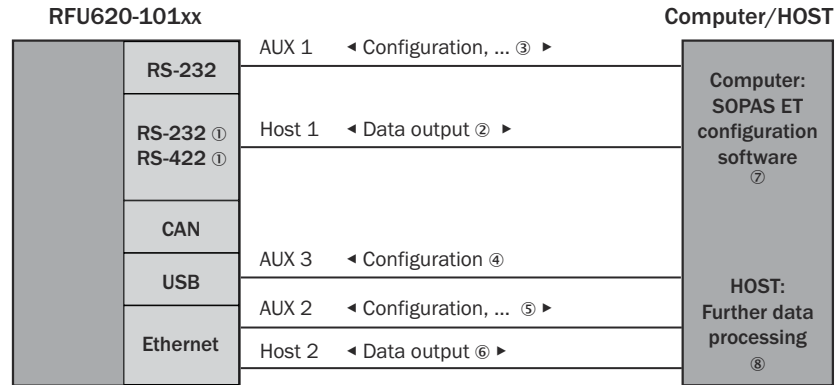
RFU620-101xx

Computer/HOST

RS-232

AUX 1 ◂ Configuration, ... ③ ▸

RS-232 ①
RS-422 ①

Host 1 ◂ Data output ② ▸

CAN

USB

AUX 3 ◂ Configuration ④

Ethernet

AUX 2 ◂ Configuration, ... ⑤ ▸

Host 2 ◂ Data output ⑥ ▸

Computer:
SOPAS ET
configuration
software
⑦

HOST:
Further data
processing
⑧